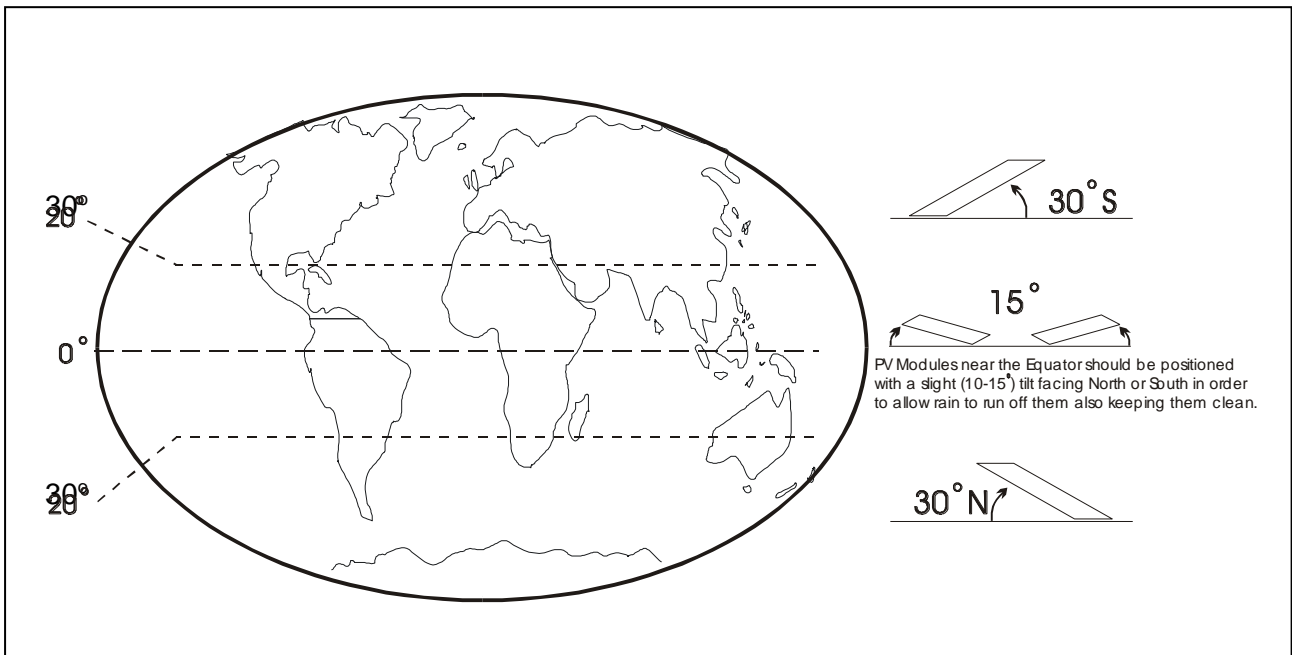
30°
20°

0°

30°
20°

30°S

15°

PV Modules near the Equator should be positioned with a slight (10-15°) tilt facing North or South in order to allow rain to run off them also keeping them clean.

30°N